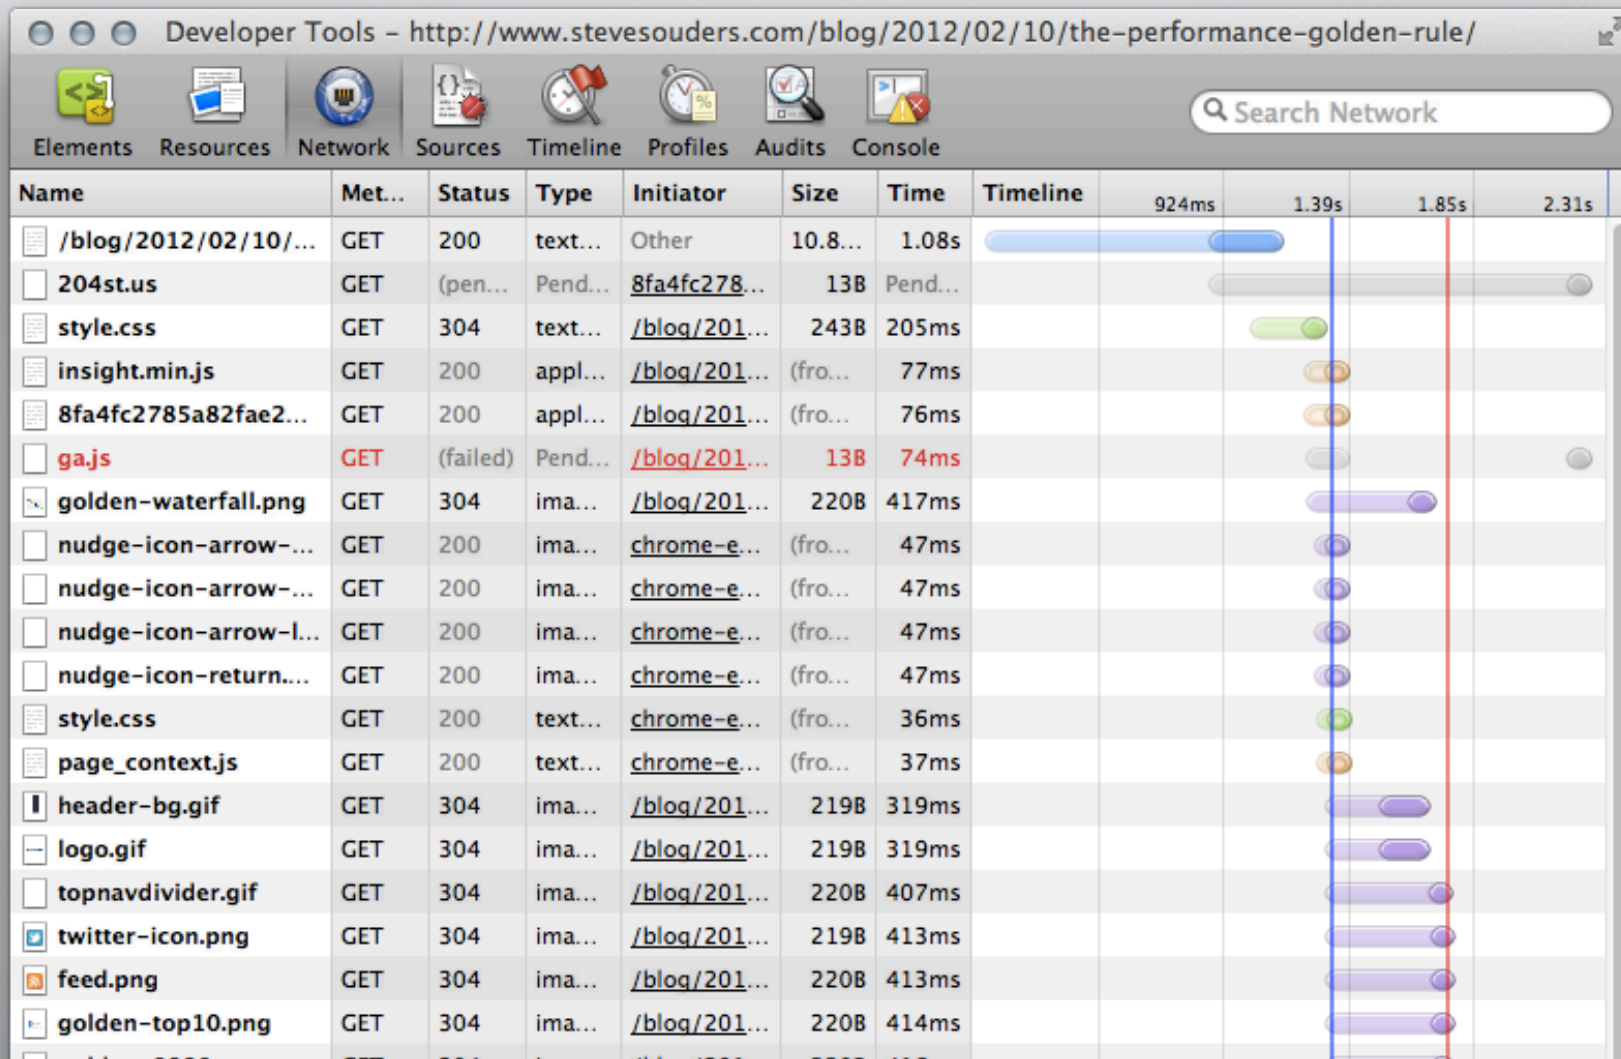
Developer Tools – http://www.stevesouders.com/blog/2012/02/10/the-performance-golden-rule/

Elements Resources Network Sources Timeline Profiles Audits Console

Search Network

| Name | Met... | Status | Type | Initiator | Size | Time | Timeline 924ms 1.39s 1.85s 2.31s |
|---|---|---|---|---|---|---|---|
| /blog/2012/02/10/... | GET | 200 | text... | Other | 10.8... | 1.08s | |
| 204st.us | GET | (pen... | Pend... | 8fa4fc278... | 13B | Pend... | |
| style.css | GET | 304 | text... | /blog/201... | 243B | 205ms | |
| insight.min.js | GET | 200 | appl... | /blog/201... | (fro... | 77ms | |
| 8fa4fc2785a82fae2... | GET | 200 | appl... | /blog/201... | (fro... | 76ms | |
| ga.js | GET | (failed) | Pend... | /blog/201... | 13B | 74ms | |
| golden-waterfall.png | GET | 304 | ima... | /blog/201... | 220B | 417ms | |
| nudge-icon-arrow-... | GET | 200 | ima... | chrome-e... | (fro... | 47ms | |
| nudge-icon-arrow-... | GET | 200 | ima... | chrome-e... | (fro... | 47ms | |
| nudge-icon-arrow-l... | GET | 200 | ima... | chrome-e... | (fro... | 47ms | |
| nudge-icon-return.... | GET | 200 | ima... | chrome-e... | (fro... | 47ms | |
| style.css | GET | 200 | text... | chrome-e... | (fro... | 36ms | |
| page_context.js | GET | 200 | text... | chrome-e... | (fro... | 37ms | |
| header-bg.gif | GET | 304 | ima... | /blog/201... | 219B | 319ms | |
| logo.gif | GET | 304 | ima... | /blog/201... | 219B | 319ms | |
| topnavdivider.gif | GET | 304 | ima... | /blog/201... | 220B | 407ms | |
| twitter-icon.png | GET | 304 | ima... | /blog/201... | 219B | 413ms | |
| feed.png | GET | 304 | ima... | /blog/201... | 220B | 413ms | |
| golden-top10.png | GET | 304 | ima... | /blog/201... | 220B | 414ms | |